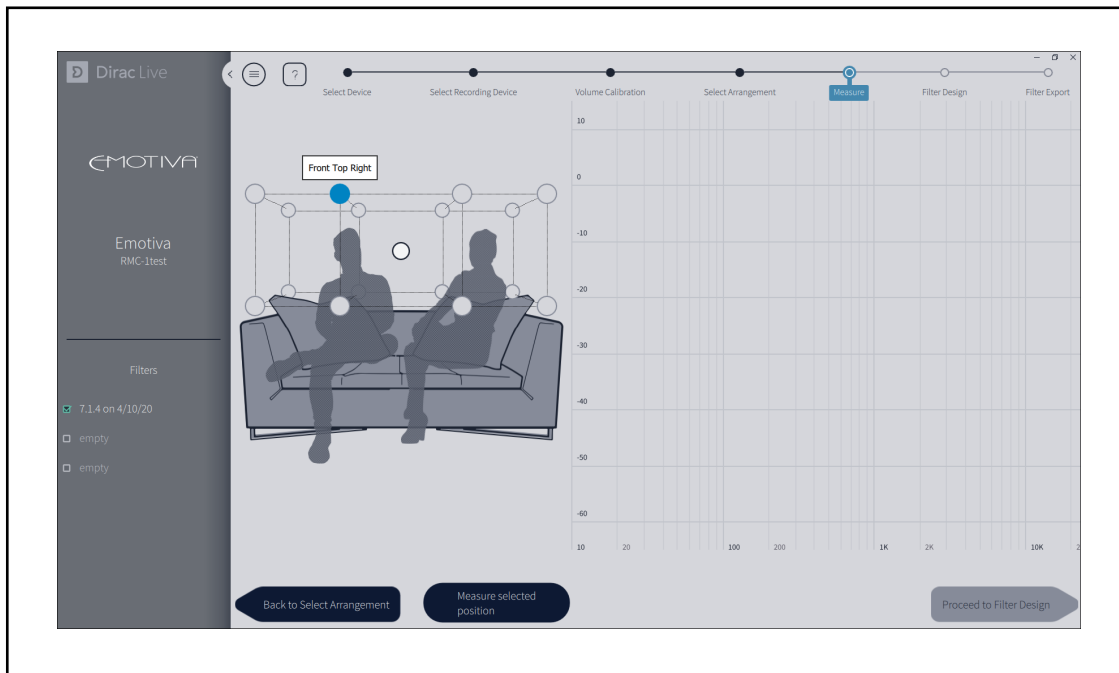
Dirac Live

EMOTIVA

Emotiva
RMC-1test

Filters

7.1.4 on 4/10/20
empty
empty

Select Device
Select Recording Device
Volume Calibration
Select Arrangement
Measure
Filter Design
Filter Export

Front Top Right

10
0
-10
-20
-30
-40
-50
-60
10
20
100
200
1K
2K
10K
2

Back to Select Arrangement
Measure selected position
Proceed to Filter Design